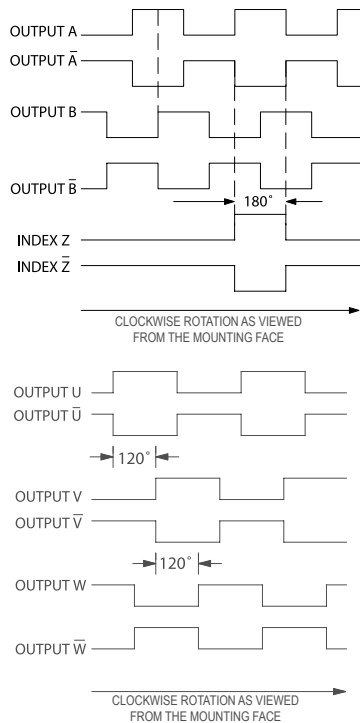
OUTPUT A
OUTPUT $\overline{A}$
OUTPUT B
OUTPUT $\overline{B}$
180˚
INDEX Z
INDEX $\overline{Z}$
CLOCKWISE ROTATION AS VIEWED FROM THE MOUNTING FACE

OUTPUT U
OUTPUT $\overline{U}$
120˚
OUTPUT V
OUTPUT $\overline{V}$
120˚
OUTPUT W
OUTPUT $\overline{W}$
CLOCKWISE ROTATION AS VIEWED FROM THE MOUNTING FACE